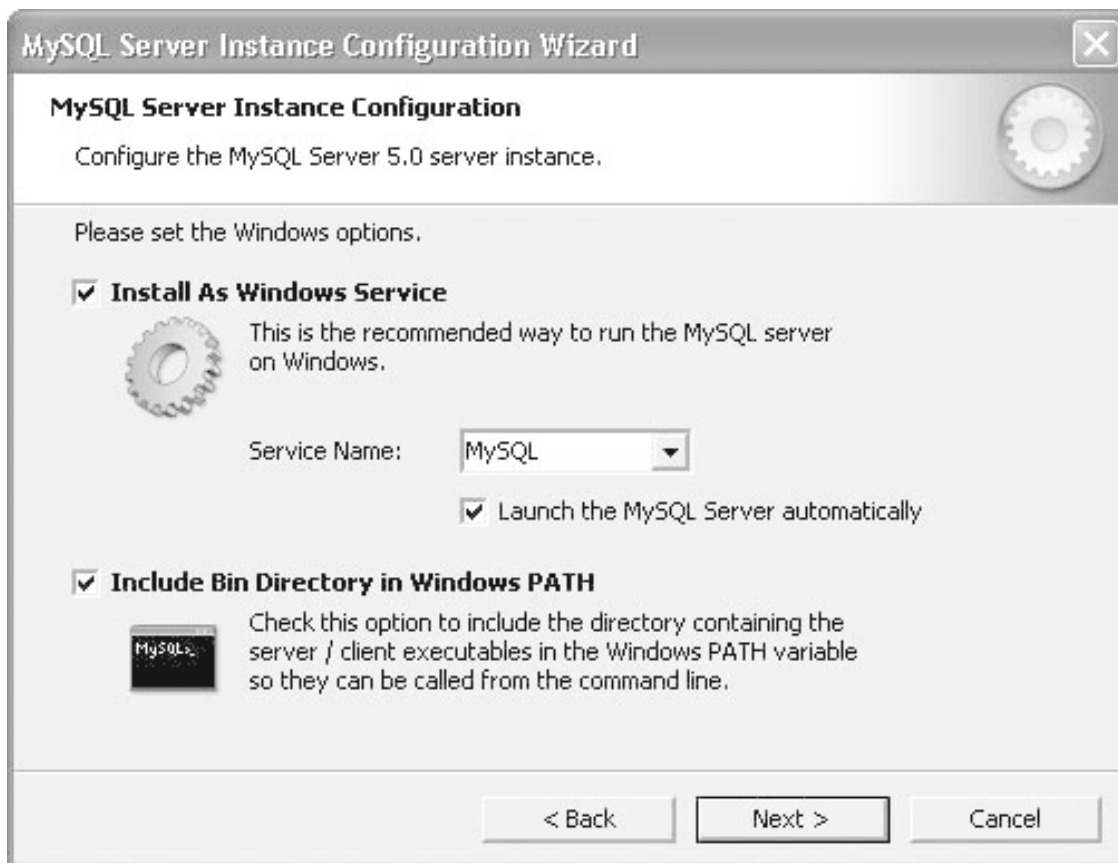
MySQL Server Instance Configuration Wizard

MySQL Server Instance Configuration

Configure the MySQL Server 5.0 server instance.

Please set the Windows options.

Install As Windows Service

This is the recommended way to run the MySQL server on Windows.

Service Name: MySQL

Launch the MySQL Server automatically

Include Bin Directory in Windows PATH

MySQL>

Check this option to include the directory containing the server / client executables in the Windows PATH variable so they can be called from the command line.

< Back

Next >

Cancel